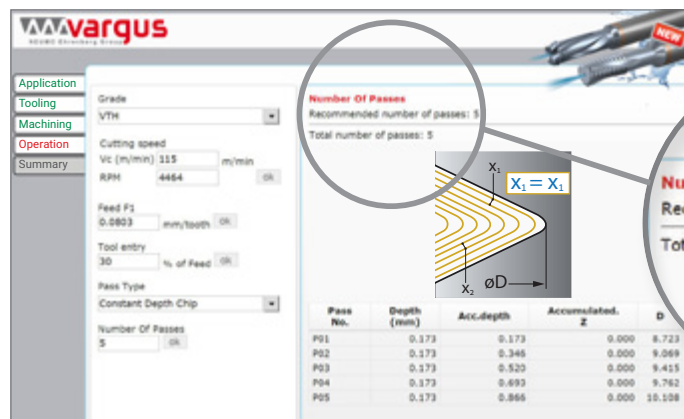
vargus
NEUMO Ehrenberg Group

NEW

Application
Tooling
Machining
Operation
Summary

Grade
VTH

Cutting speed
Vc (m/min) 115 m/min
RPM 4464 ok

Feed F1
0.0803 mm/tooth ok

Tool entry
30 % of Feed ok

Pass Type
Constant Depth Chip

Number Of Passes
5 ok

Number Of Passes
Recommended number of passes: 5
Total number of passes: 5

$X_1$
$X_1 = X_1$
$X_2$
øD

| Pass No. | Depth (mm) | Acc.depth | Accumulated. Z | D |
|---|---|---|---|---|
| P01 | 0.173 | 0.173 | 0.000 | 8.723 |
| P02 | 0.173 | 0.346 | 0.000 | 9.069 |
| P03 | 0.173 | 0.520 | 0.000 | 9.415 |
| P04 | 0.173 | 0.693 | 0.000 | 9.762 |
| P05 | 0.173 | 0.866 | 0.000 | 10.108 |

Nu
Re
Tot